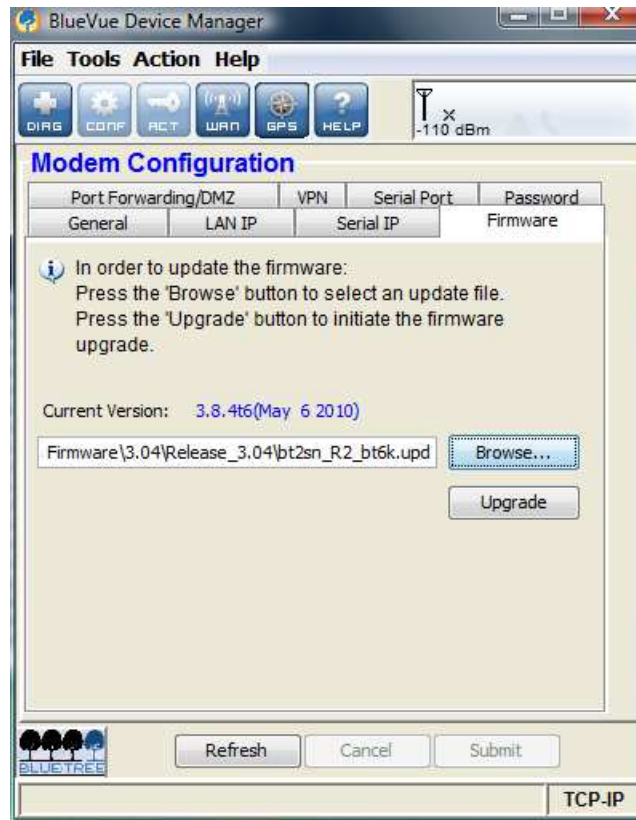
BlueVue Device Manager

File Tools Action Help

DIAG CONF ACT WAN GPS HELP

-110 dBm

Modem Configuration

Port Forwarding/DMZ | VPN | Serial Port | Password
General | LAN IP | Serial IP | Firmware

In order to update the firmware:
Press the 'Browse' button to select an update file.
Press the 'Upgrade' button to initiate the firmware upgrade.

Current Version: 3.8.4t6(May 6 2010)

Firmware\3.04\Release_3.04\bt2sn_R2_bt6k.upd

Browse...

Upgrade

BLUETREE

Refresh Cancel Submit

TCP-IP